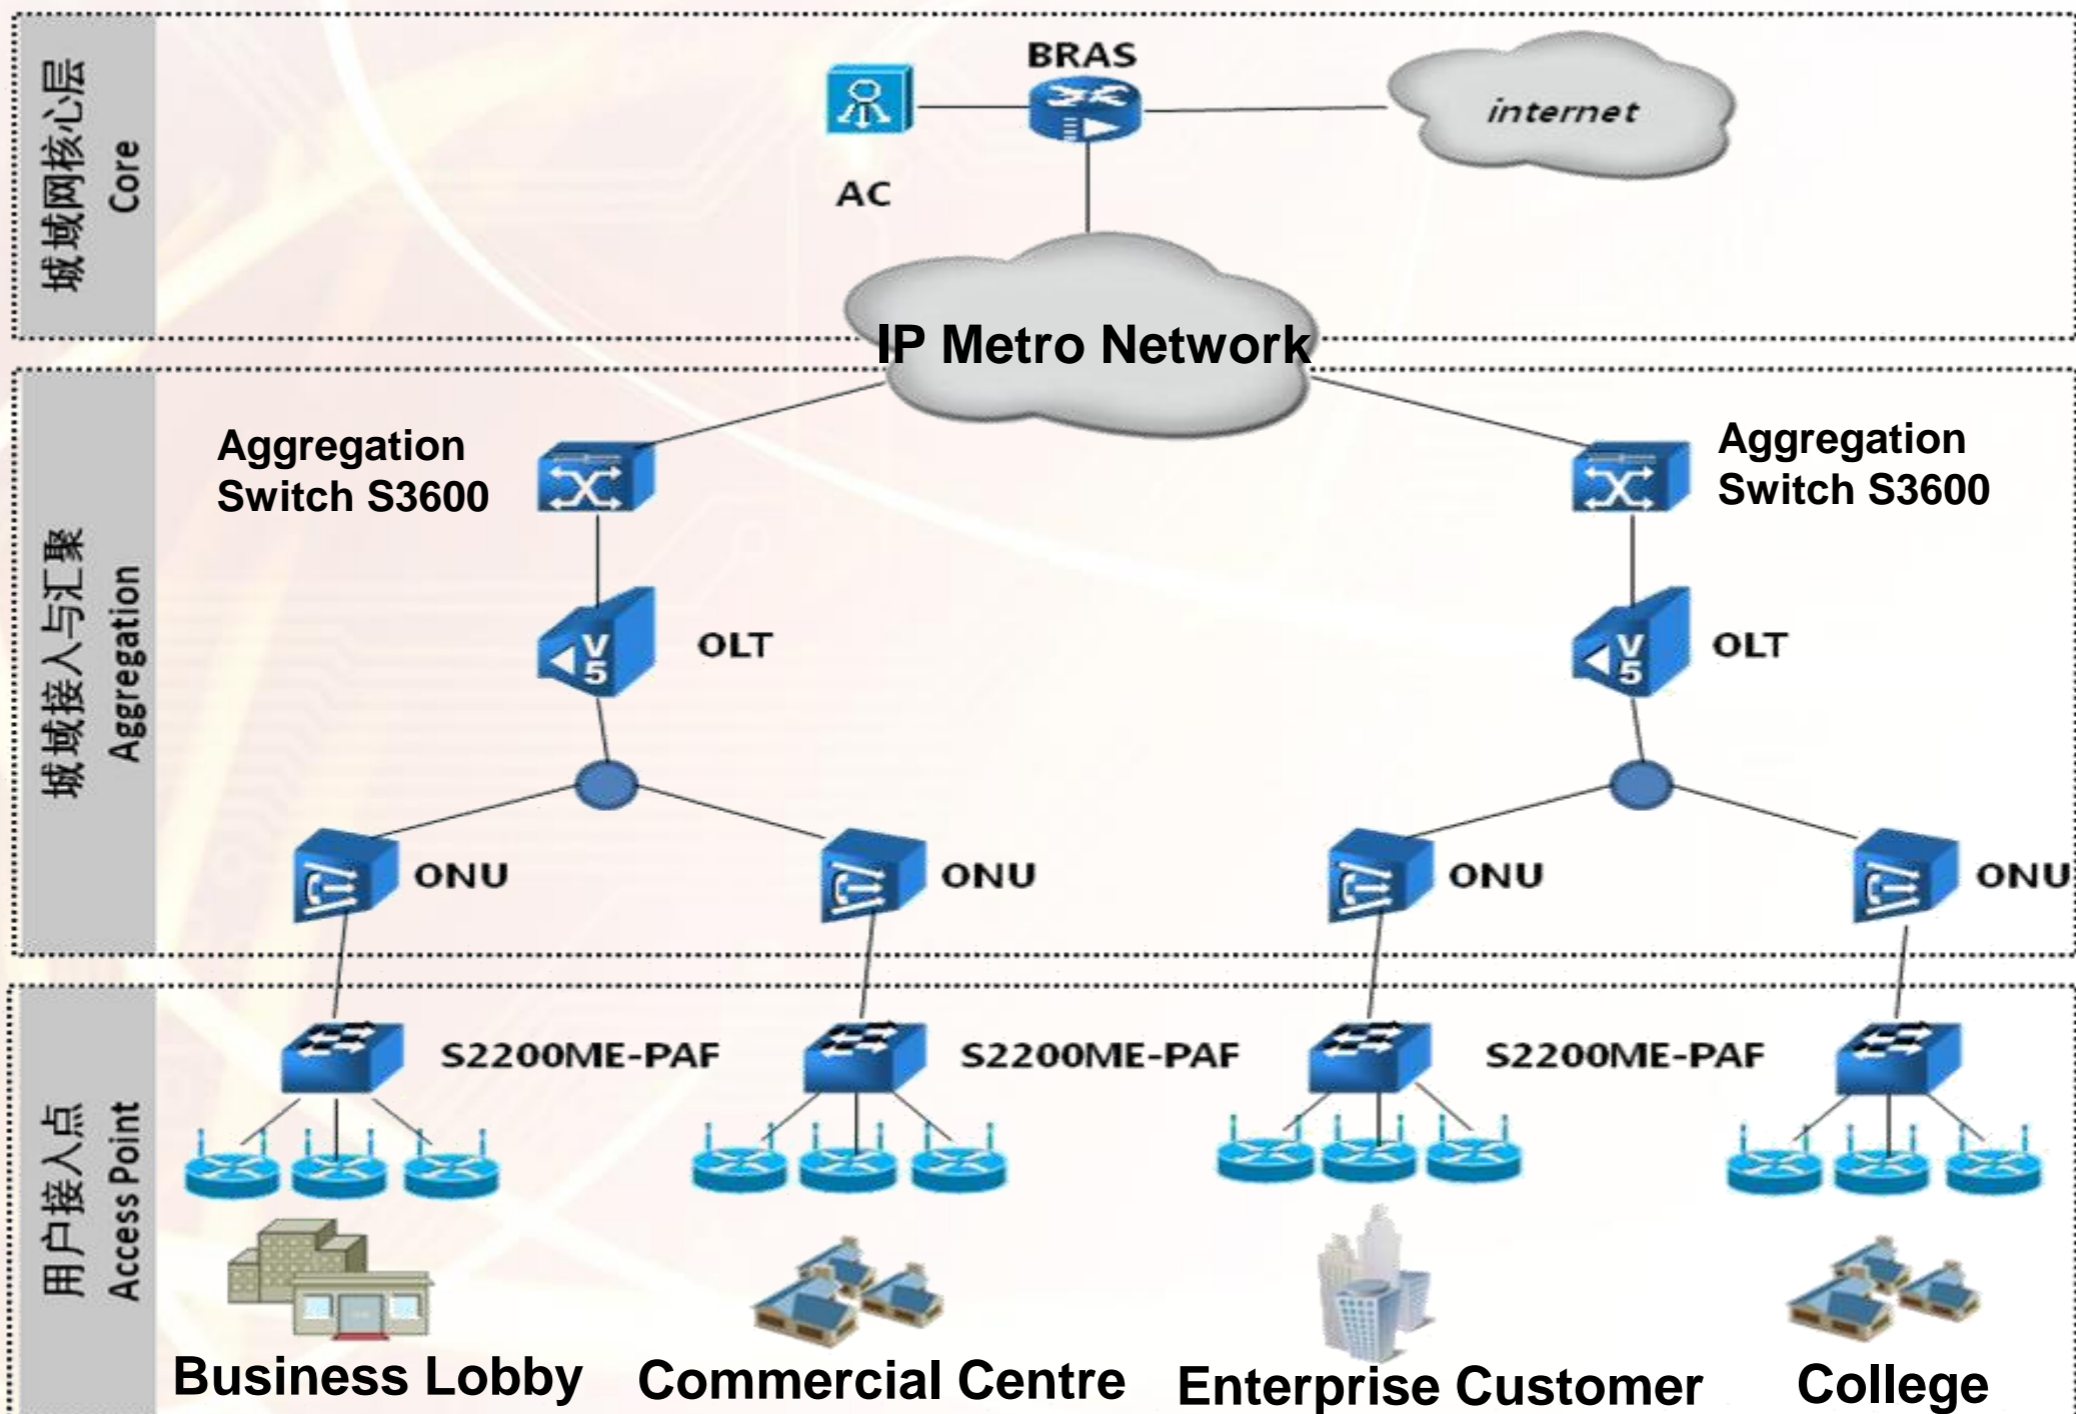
城域网核心层
Core

BRAS

AC

internet

IP Metro Network

城域接入与汇聚
Aggregation

Aggregation Switch S3600

Aggregation Switch S3600

OLT

OLT

ONU

ONU

ONU

ONU

用户接入点
Access Point

S2200ME-PAF

S2200ME-PAF

S2200ME-PAF

Business Lobby

Commercial Centre

Enterprise Customer

College